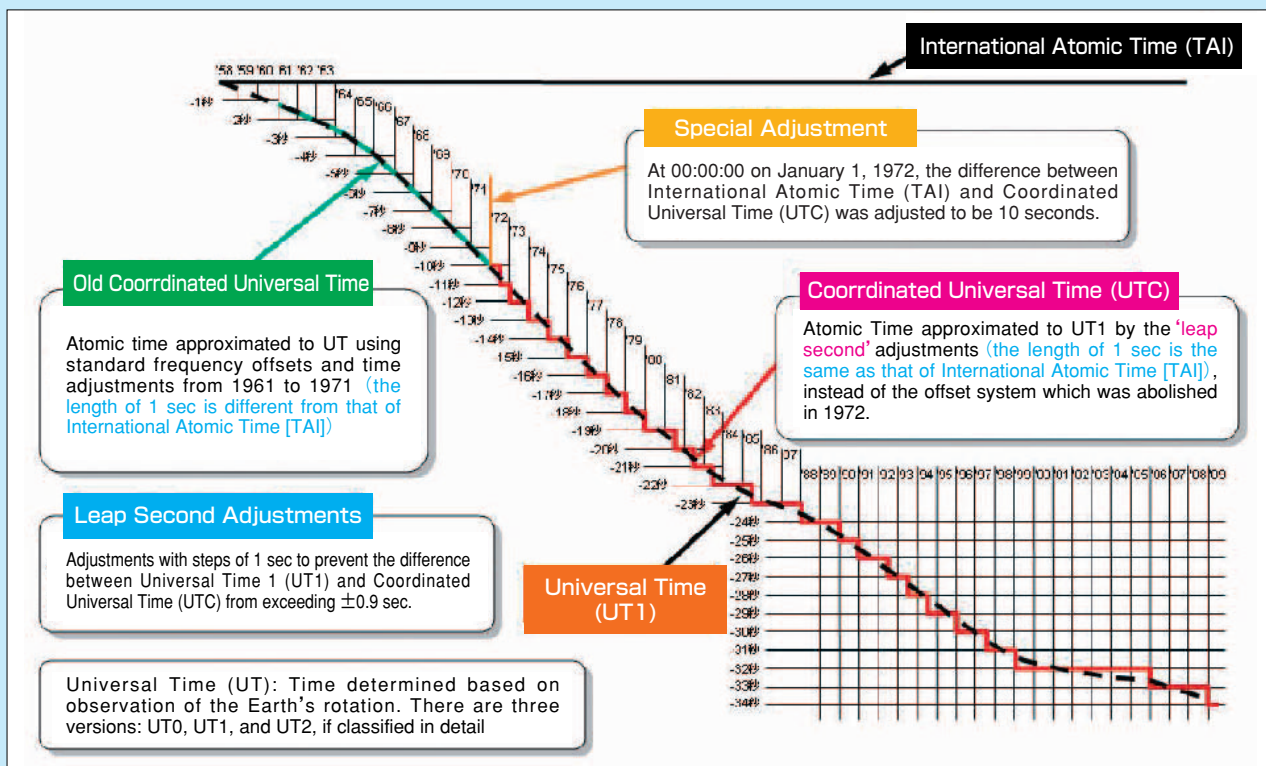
International Atomic Time (TAI)

'58 '59 '60 '61 '62 '63 '64 '65 '66 '67 '68 '69 '70 '71 '72 '73 '74 '75 '76 '77 '78 '79 '80 '81 '82 '83 '84 '85 '86 '87 '88 '89 '90 '91 '92 '93 '94 '95 '96 '97 '98 '99 '00 '01 '02 '03 '04 '05 '06 '07 '08 '09

-1秒 -2秒 -3秒 -4秒 -5秒 -6秒 -7秒 -8秒 -9秒 -10秒 -11秒 -12秒 -13秒 -14秒 -15秒 -16秒 -17秒 -18秒 -19秒 -20秒 -21秒 -22秒 -23秒 -24秒 -25秒 -26秒 -27秒 -28秒 -29秒 -30秒 -31秒 -32秒 -33秒 -34秒

Special Adjustment

At 00:00:00 on January 1, 1972, the difference between International Atomic Time (TAI) and Coordinated Universal Time (UTC) was adjusted to be 10 seconds.

Old Coorrdinated Universal Time

Atomic time approximated to UT using standard frequency offsets and time adjustments from 1961 to 1971 (the length of 1 sec is different from that of International Atomic Time [TAI])

Coorrdinated Universal Time (UTC)

Atomic Time approximated to UT1 by the 'leap second' adjustments (the length of 1 sec is the same as that of International Atomic Time [TAI]), instead of the offset system which was abolished in 1972.

Leap Second Adjustments

Adjustments with steps of 1 sec to prevent the difference between Universal Time 1 (UT1) and Coordinated Universal Time (UTC) from exceeding ±0.9 sec.

Universal Time (UT1)

Universal Time (UT): Time determined based on observation of the Earth's rotation. There are three versions: UT0, UT1, and UT2, if classified in detail